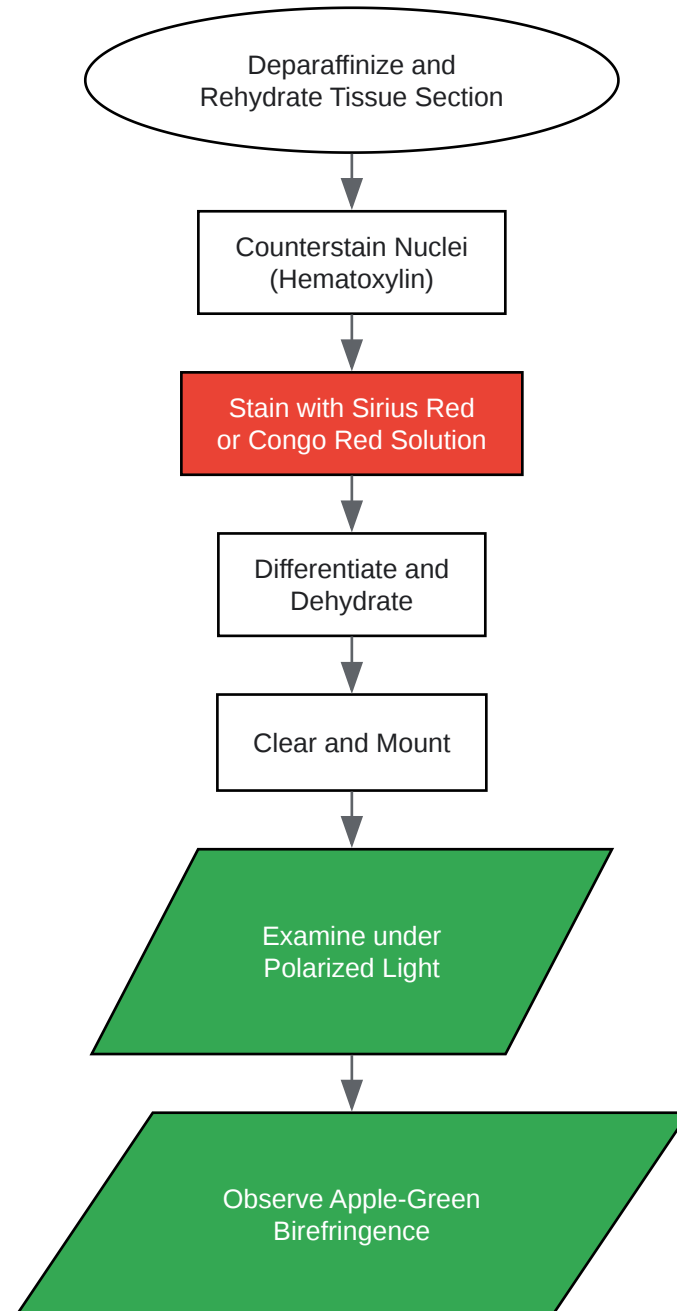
Deparaffinize and Rehydrate Tissue Section

Counterstain Nuclei (Hematoxylin)

Stain with Sirius Red or Congo Red Solution

Differentiate and Dehydrate

Clear and Mount

Examine under Polarized Light

Observe Apple-Green Birefringence